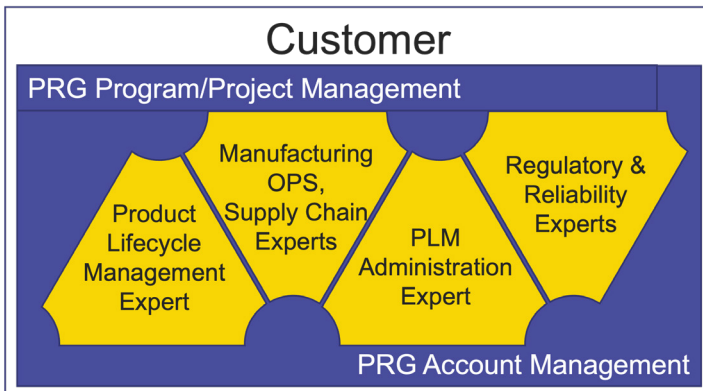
Customer

PRG Program/Project Management

Product Lifecycle Management Expert

Manufacturing OPS, Supply Chain Experts

PLM Administration Expert

Regulatory & Reliability Experts

PRG Account Management